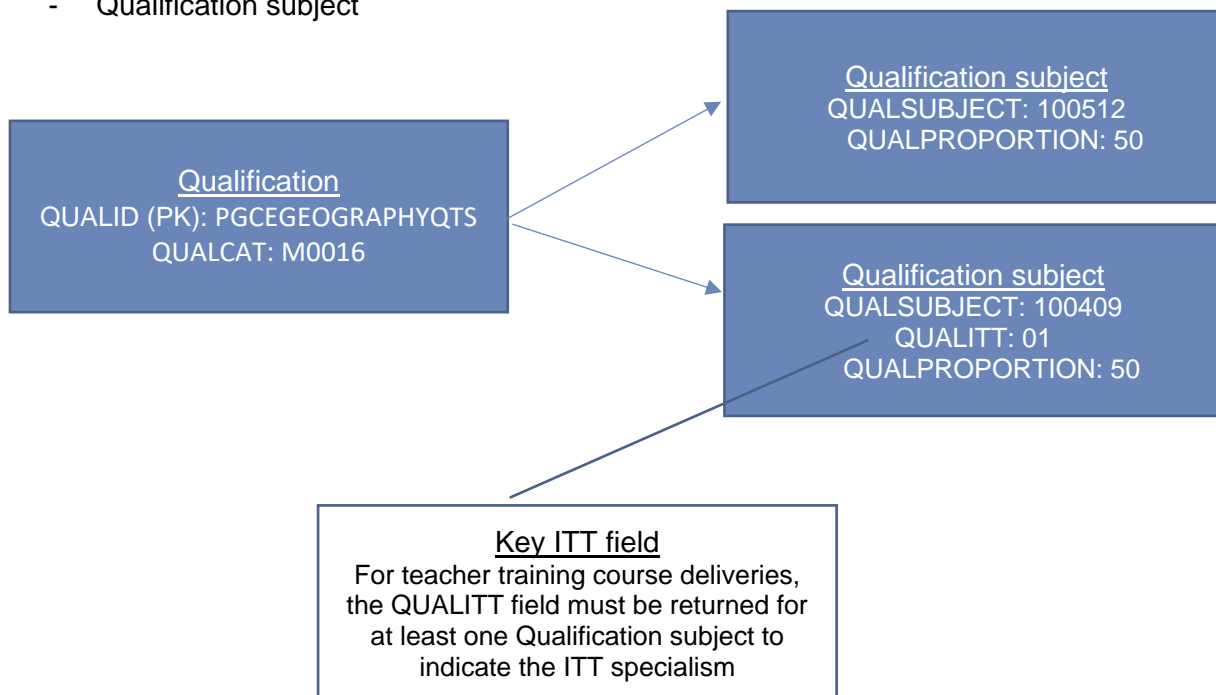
- Qualification subject

Qualification
QUALID (PK): PGCEGEOGRAPHYQTS
QUALCAT: M0016

Qualification subject
QUALSUBJECT: 100512
QUALPROPORTION: 50

Qualification subject
QUALSUBJECT: 100409
QUALITT: 01
QUALPROPORTION: 50

Key ITT field
For teacher training course deliveries, the QUALITT field must be returned for at least one Qualification subject to indicate the ITT specialism